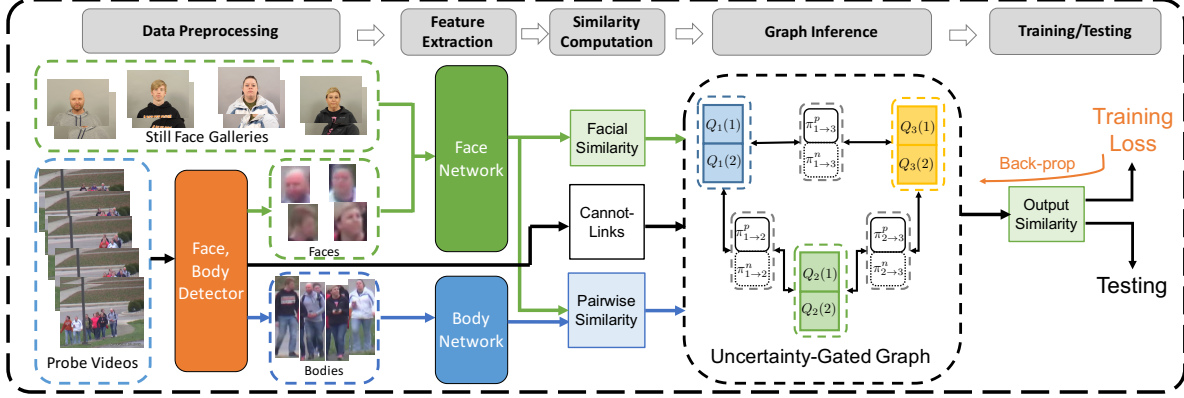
Data Preprocessing

Feature Extraction

Similarity Computation

Graph Inference

Training/Testing

Still Face Galleries

Probe Videos

Face, Body Detector

Faces

Bodies

Face Network

Body Network

Facial Similarity

Cannot-Links

Pairwise Similarity

$Q_1(1)$

$Q_1(2)$

$\pi^p_{1\to3}$

$\pi^n_{1\to3}$

$Q_3(1)$

$Q_3(2)$

$\pi^p_{1\to2}$

$\pi^n_{1\to2}$

$Q_2(1)$

$Q_2(2)$

$\pi^p_{2\to3}$

$\pi^n_{2\to3}$

Uncertainty-Gated Graph

Training Loss

Back-prop

Output Similarity

Testing